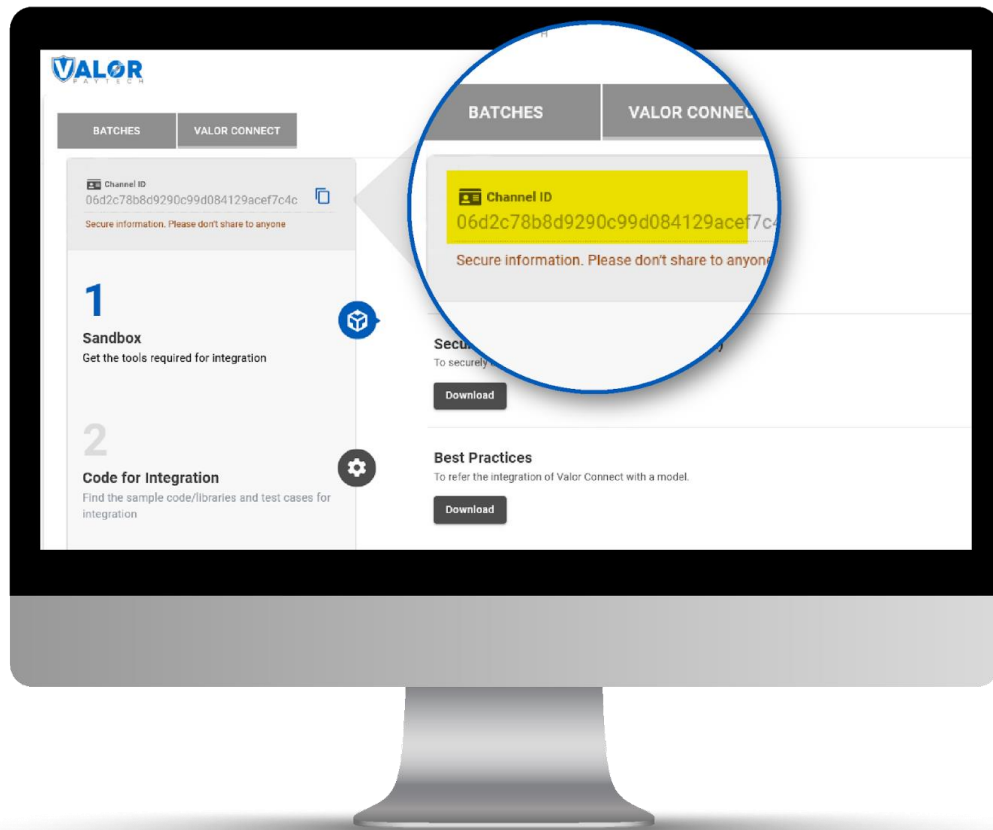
VALOR PAYTECH

BATCHES VALOR CONNECT

Channel ID
06d2c78b8d9290c99d084129acef7c4c
Secure information. Please don't share to anyone

1
Sandbox
Get the tools required for integration

2
Code for Integration
Find the sample code/libraries and test cases for integration

BATCHES VALOR CONNEC

Channel ID
06d2c78b8d9290c99d084129acef7c4
Secure information. Please don't share to anyone

Secu
To securely

Download

Best Practices
To refer the integration of Valor Connect with a model.

Download